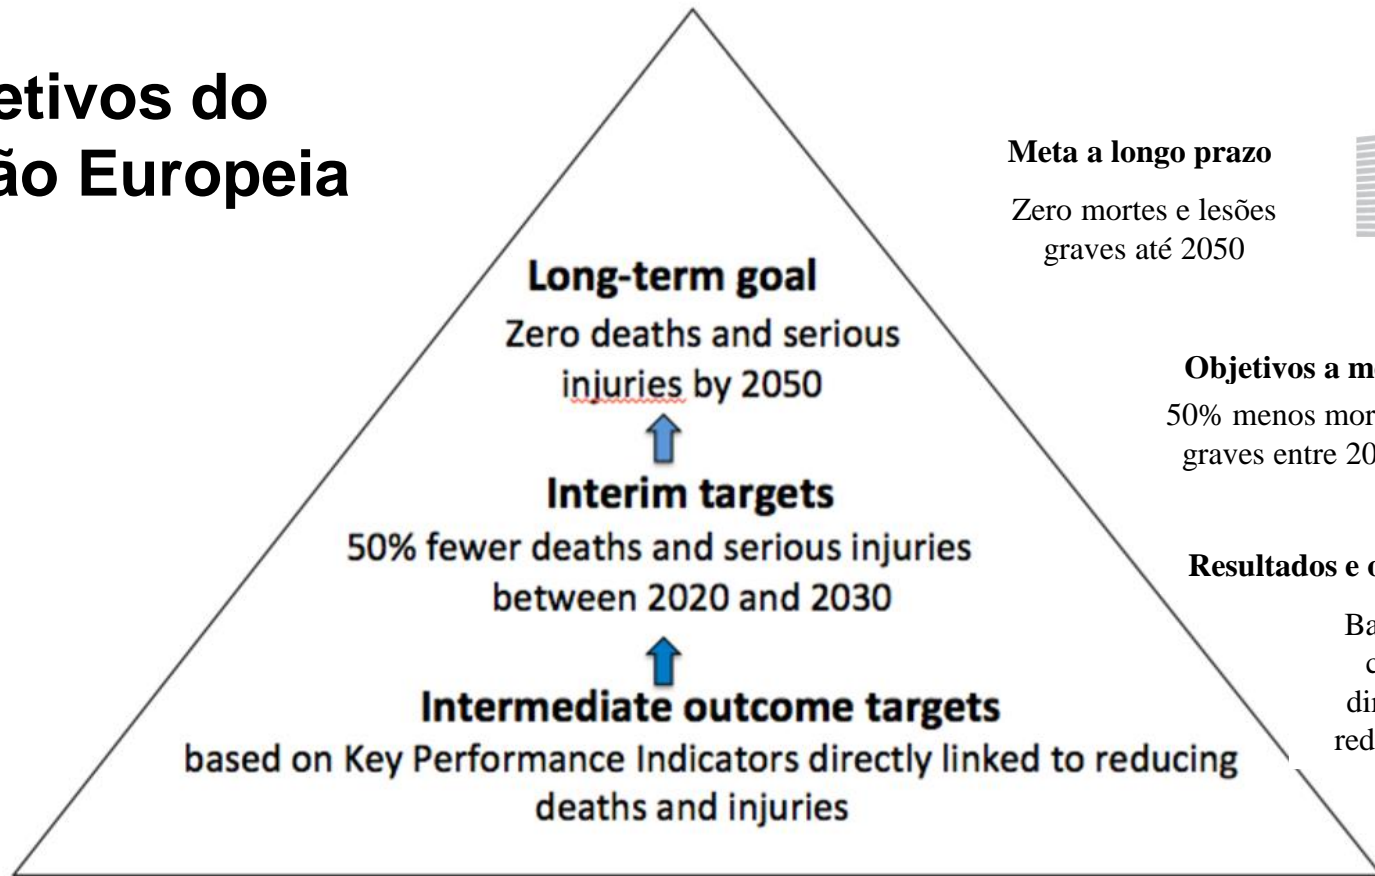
etivos do
ão Europeia

Long-term goal
Zero deaths and serious injuries by 2050

Interim targets
50% fewer deaths and serious injuries between 2020 and 2030

Intermediate outcome targets
based on Key Performance Indicators directly linked to reducing deaths and injuries

Meta a longo prazo
Zero mortes e lesões graves até 2050

Objetivos a me
50% menos mor
graves entre 20

Resultados e o
Ba
c
dir
red